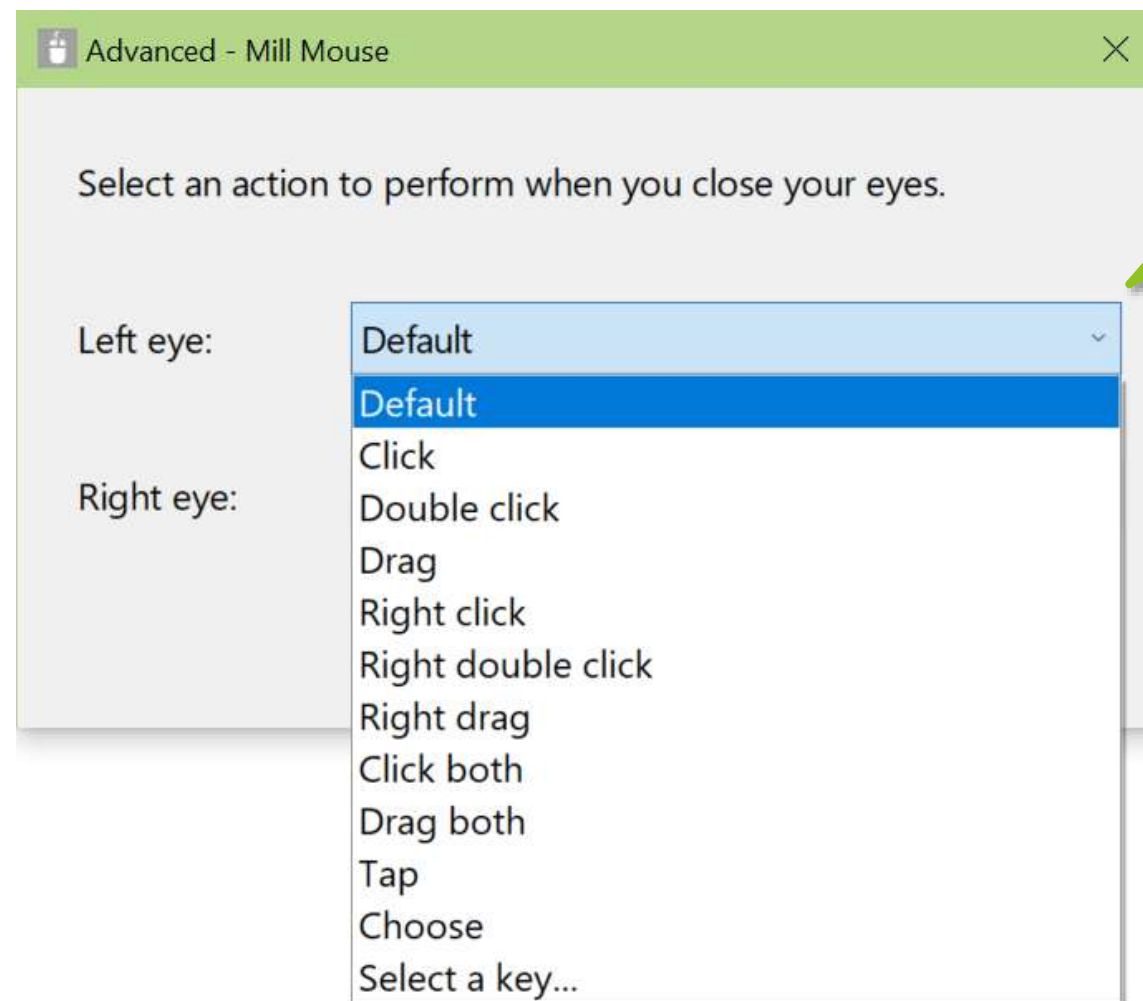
Advanced - Mill Mouse

Select an action to perform when you close your eyes.

Left eye:

Default

Right eye:

Default
Click
Double click
Drag
Right click
Right double click
Right drag
Click both
Drag both
Tap
Choose
Select a key...